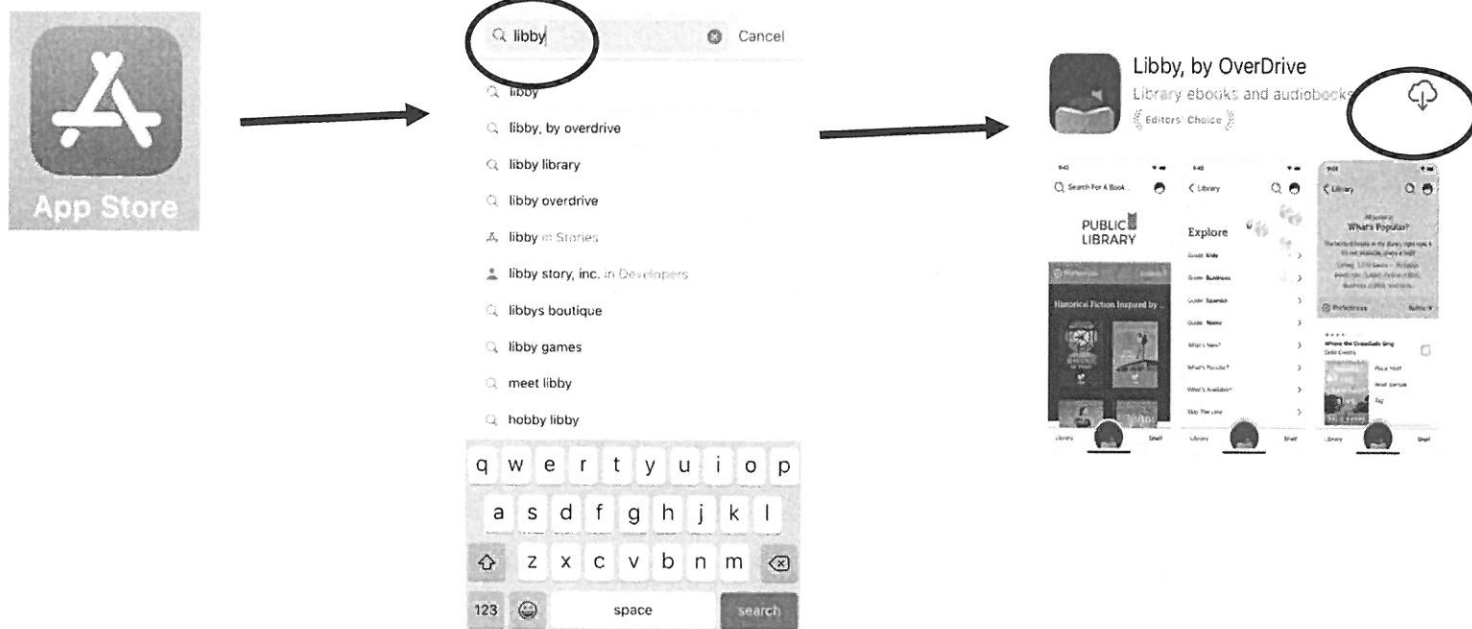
App Store

libby
Cancel
libby
libby, by overdrive
libby library
libby overdrive
libby in Stories
libby story, inc. in Developers
libbys boutique
libby games
meet libby
hobby libby

q w e r t y u i o p
a s d f g h j k l
z x c v b n m
123
space
search

Libby, by OverDrive
Library ebooks and audiobooks
Editors' Choice

Search For A Book
PUBLIC LIBRARY
Historical Fiction Inspired by
Library
Shelf

Library
Explore
Guide: Kids
Guide: Business
Guide: Spanish
Guide: Teens
What's New?
What's Popular?
What's Available?
Skip The Line
Library
Shelf

Library
What's Popular?
Where the Crawdads Sing
Delia Owens
Place Hold
Read Sample
Tag
Library
Shelf